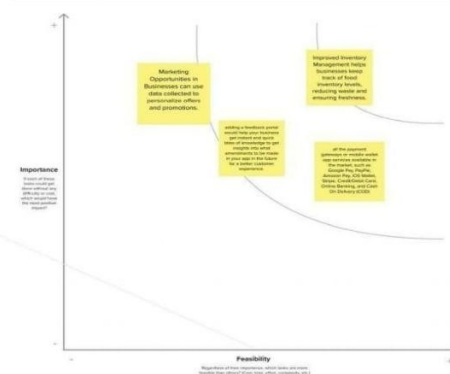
+

Marketing Opportunities in Businesses can use data collected to personalize offers and promotions.

Improved Inventory Management helps businesses keep track of food inventory levels, reducing waste and ensuring freshness.

adding a feedback portal would help your business get instant and quick ideas of knowledge to get insights into what amendments to be made in your app in the future for a better customer experience.

all the payment gateways or mobile wallet app services available in the market, such as Google Pay, PayPal, Amazon Pay, G2I Wallet, Stripe, Credit/Debit Card, Online Banking, and Cash On Delivery (COD)

Importance

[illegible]

-

Feasibility

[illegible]

+